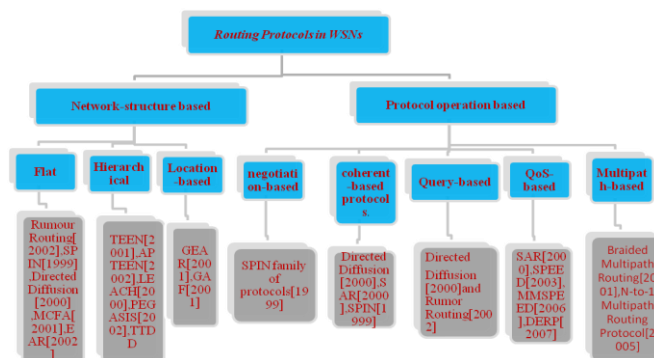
Routing Protocols in WSNs

Network-structure based

Protocol operation based

Flat

Hierarchical

Location-based

negotiation-based

coherent-based protocols.

Query-based

QoS-based

Multipath-based

Rumour Routing[2002],SPIN[1999],Directed Diffusion[2000],MCFA[2001],EAR[2002]

TEEN[2001],APTEEN[2002],LEACH[2000],PEGASIS[2002],TTD D

GEAR[2001],GAF[2001]

SPIN family of protocols[1999]

Directed Diffusion[2000],SAR[2000],SPIN[1999]

Directed Diffusion [2000]and Rumor Routing[2002]

SAR[2000],SPEED[2003],MMSPEED[2006],DERP[2007]

Braided Multipath Routing[2001],N-to-1 Multipath Routing Protocol[2005]